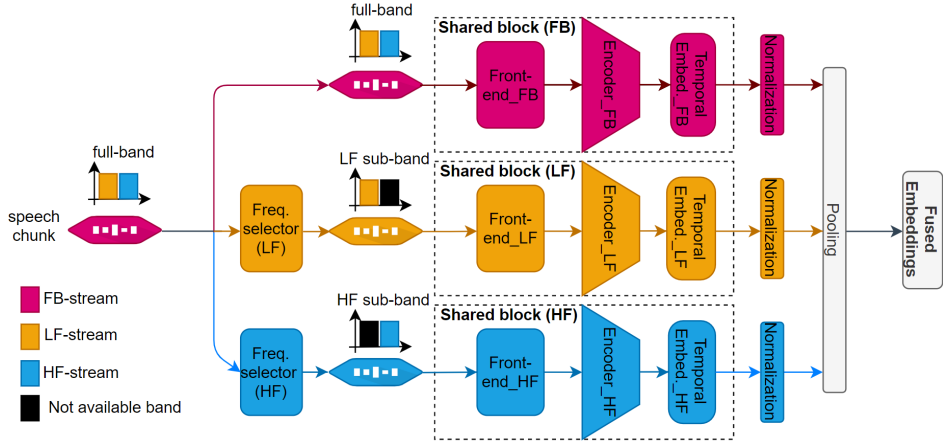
full-band

Shared block (FB)

Front-end_FB

Encoder_FB

Temporal Embed._FB

Normalization

full-band

speech chunk

Freq. selector (LF)

LF sub-band

Shared block (LF)

Front-end_LF

Encoder_LF

Temporal Embed._LF

Normalization

Pooling

Fused Embeddings

FB-stream

LF-stream

HF-stream

Not available band

Freq. selector (HF)

HF sub-band

Shared block (HF)

Front-end_HF

Encoder_HF

Temporal Embed._HF

Normalization